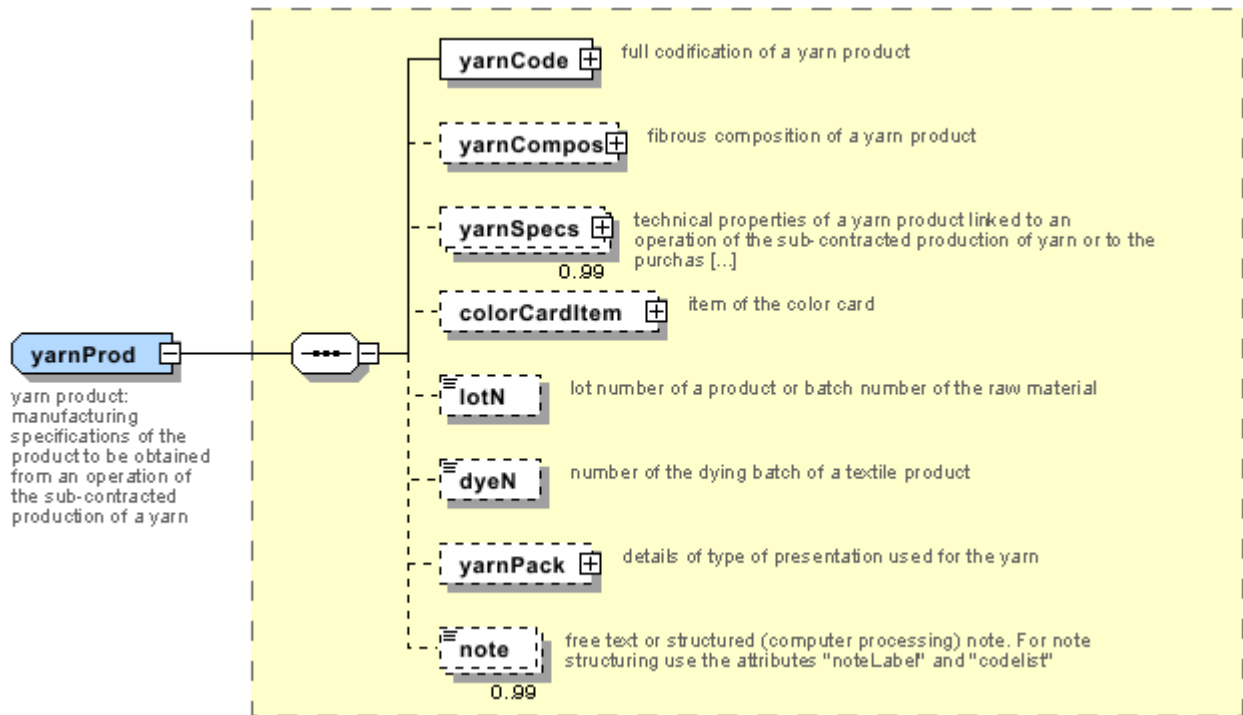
yarnProd

yarn product: manufacturing specifications of the product to be obtained from an operation of the sub-contracted production of a yarn

yarnCode
full codification of a yarn product

yarnCompos
fibrous composition of a yarn product

yarnSpecs
0..99
technical properties of a yarn product linked to an operation of the sub-contracted production of yarn or to the purchas [...]

colorCardItem
item of the color card

lotN
lot number of a product or batch number of the raw material

dyeN
number of the dying batch of a textile product

yarnPack
details of type of presentation used for the yarn

note
0..99
free text or structured (computer processing) note. For note structuring use the attributes "noteLabel" and "codelist"